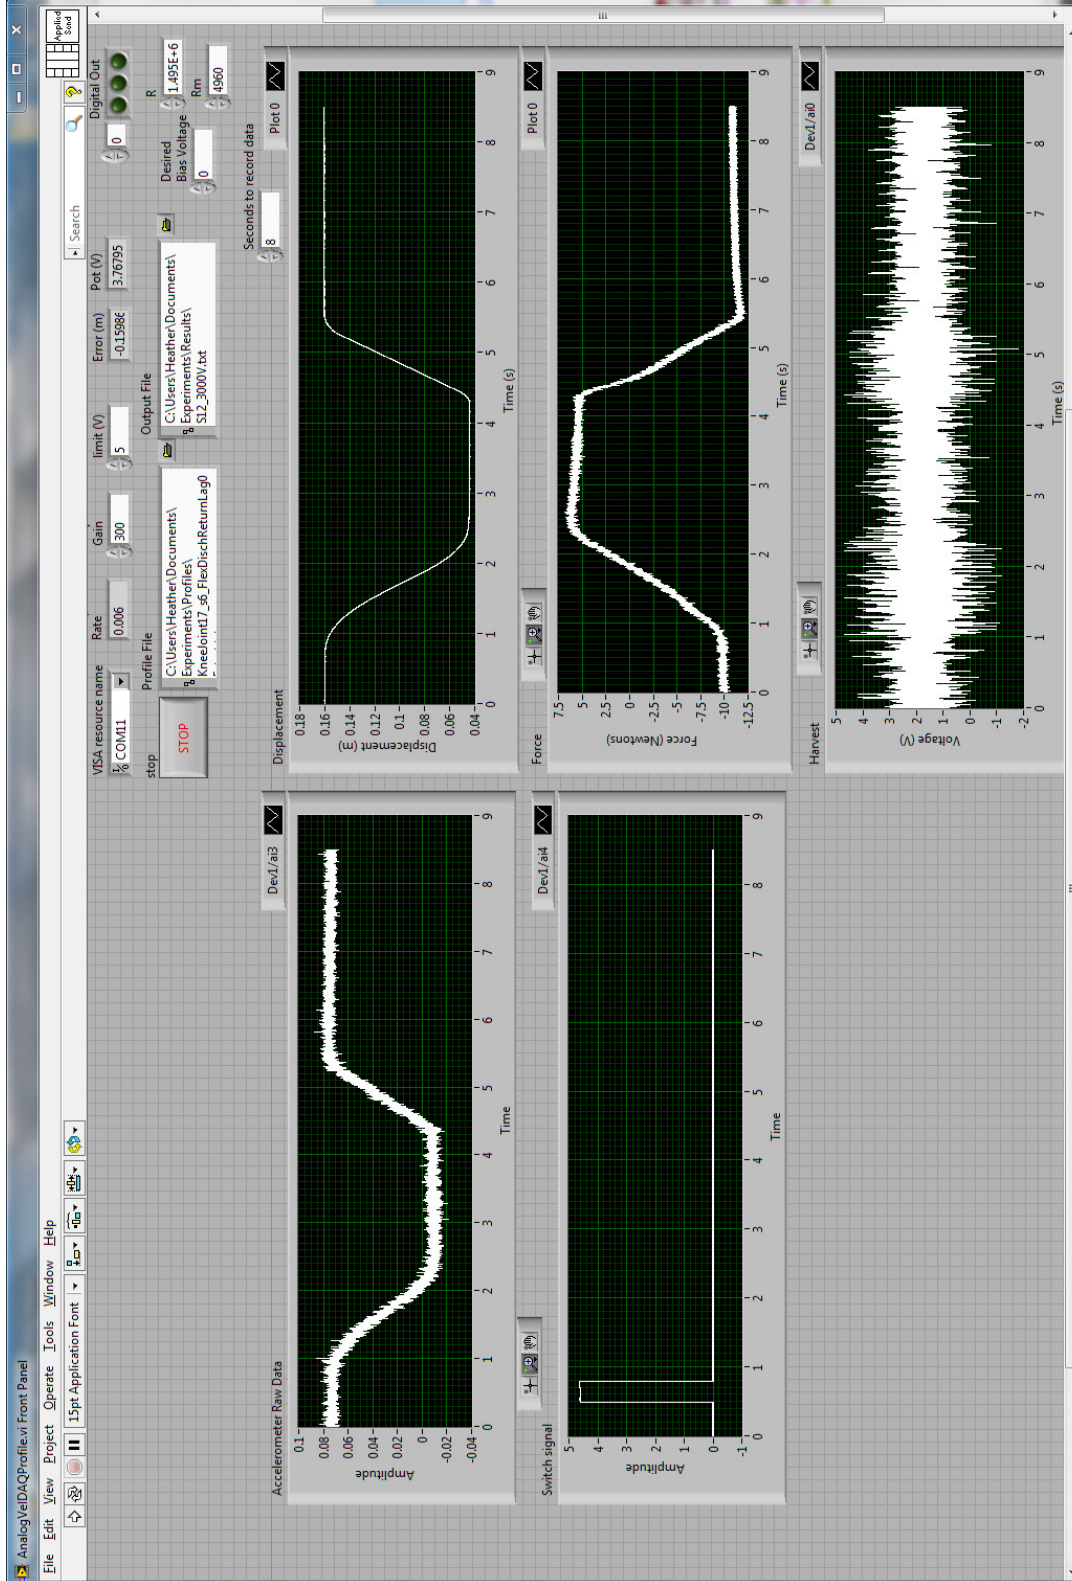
AnalogVelDAQProfile.vi Front Panel

File Edit View Project Operate Tools Window Help

15pt Application Font

Search

Applied Sord

VISA resource name
COM11

Rate
0.006

Gain
300

limit (V)
5

Error (m)
-0.15986

Pot (V)
3.76795

Digital Out
0

R
1.495E+6

Rm
4960

Desired Bias Voltage
0

stop
STOP

Profile File
C:\Users\Heather\Documents\Experiments\Profiles\KneeJoint17_s6_FlexDischReturnLag0

Output File
C:\Users\Heather\Documents\Experiments\Results\S12_3000V.txt

Seconds to record data
8

Accelerometer Raw Data
Dev1/ai3
Amplitude
0.1
0.08
0.06
0.04
0.02
0
-0.02
-0.04
Time
0 1 2 3 4 5 6 7 8 9

Switch signal
Dev1/ai4
Amplitude
5
4
3
2
1
0
-1
Time
0 1 2 3 4 5 6 7 8 9

Displacement
Plot 0
Displacement (m)
0.18
0.16
0.14
0.12
0.1
0.08
0.06
0.04
Time (s)
0 1 2 3 4 5 6 7 8 9

Force
Plot 0
Force (Newtons)
7.5
5
2.5
0
-2.5
-5
-7.5
-10
-12.5
Time (s)
0 1 2 3 4 5 6 7 8 9

Harvest
Dev1/ai0
Voltage (V)
5
4
3
2
1
0
-1
-2
Time (s)
0 1 2 3 4 5 6 7 8 9